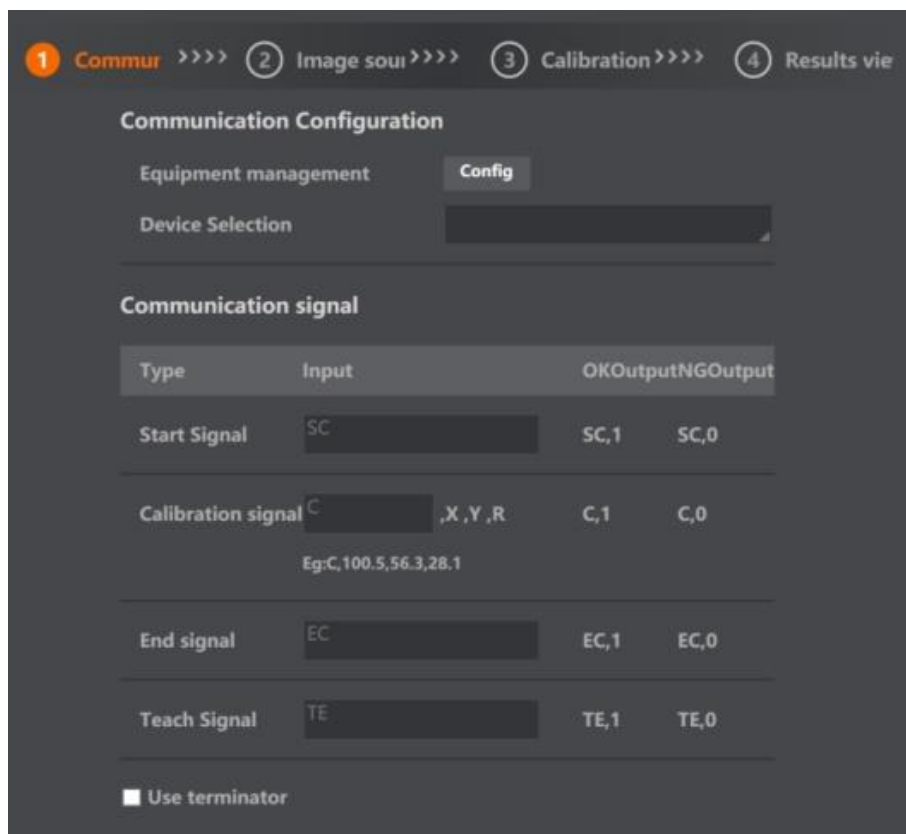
1 Commur >>>> 2 Image sou >>>> 3 Calibration >>>> 4 Results vie

Communication Configuration

Equipment management Config

Device Selection

Communication signal

| Type | Input | OKOutput | NGOutput |
|---|---|---|---|
| Start Signal | SC | SC,1 | SC,0 |
| Calibration signal | C ,X ,Y ,R Eg:C,100.5,56.3,28.1 | C,1 | C,0 |
| End signal | EC | EC,1 | EC,0 |
| Teach Signal | TE | TE,1 | TE,0 |

Use terminator